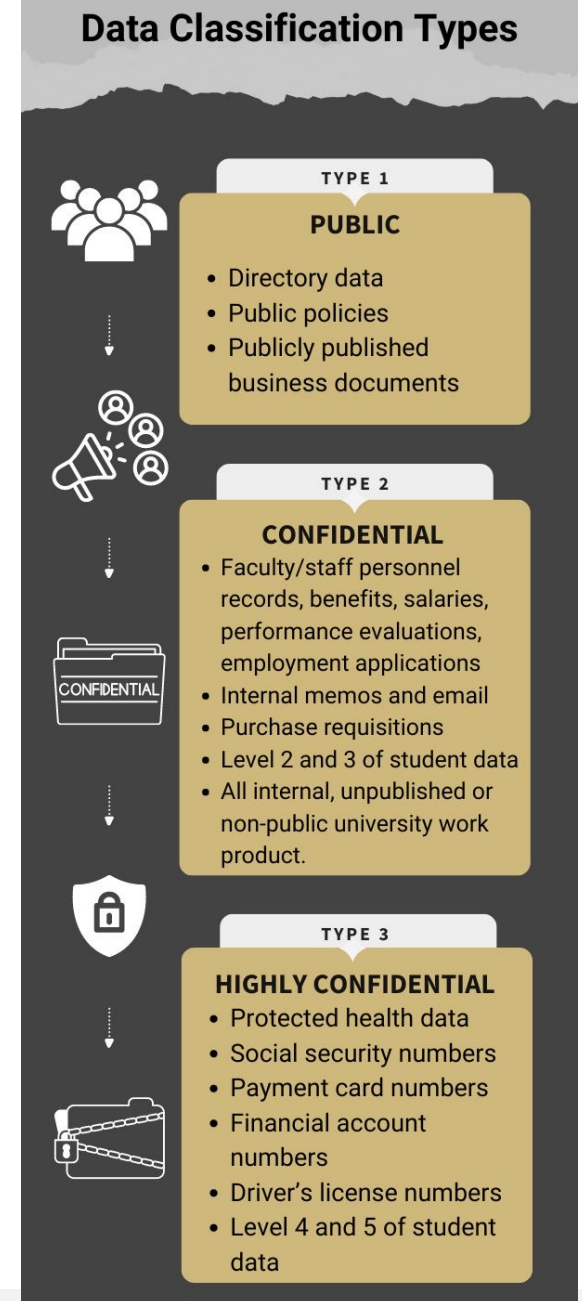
Data Classification Types

TYPE 1

PUBLIC

- Directory data
- Public policies
- Publicly published business documents

TYPE 2

CONFIDENTIAL

- Faculty/staff personnel records, benefits, salaries, performance evaluations, employment applications
- Internal memos and email
- Purchase requisitions
- Level 2 and 3 of student data
- All internal, unpublished or non-public university work product.

CONFIDENTIAL

TYPE 3

HIGHLY CONFIDENTIAL

- Protected health data
- Social security numbers
- Payment card numbers
- Financial account numbers
- Driver's license numbers
- Level 4 and 5 of student data